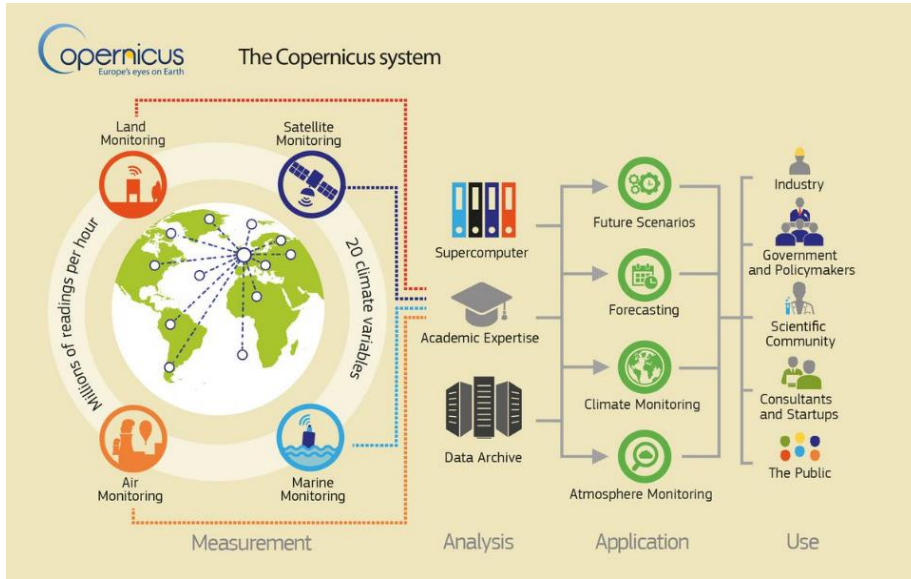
Copernicus
Europe's eyes on Earth

The Copernicus system

Land Monitoring

Satellite Monitoring

Millions of readings per hour

20 climate variables

Air Monitoring

Marine Monitoring

Supercomputer

Academic Expertise

Data Archive

Future Scenarios

Forecasting

Climate Monitoring

Atmosphere Monitoring

Industry

Government and Policymakers

Scientific Community

Consultants and Startups

The Public

Measurement

Analysis

Application

Use